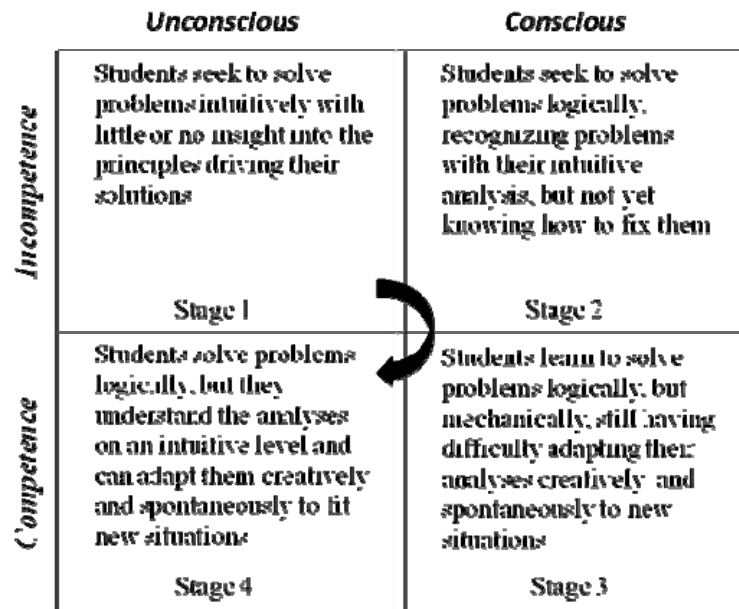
| | Unconscious | Conscious |
|---|---|---|
| Incompetence | Students seek to solve problems intuitively with little or no insight into the principles driving their solutions<br><br>Stage 1 | Students seek to solve problems logically, recognizing problems with their intuitive analysis, but not yet knowing how to fix them<br><br>Stage 2 |
| Competence | Students solve problems logically, but they understand the analyses on an intuitive level and can adapt them creatively and spontaneously to fit new situations<br><br>Stage 4 | Students learn to solve problems logically, but mechanically, still having difficulty adapting their analyses creatively and spontaneously to new situations<br><br>Stage 3 |